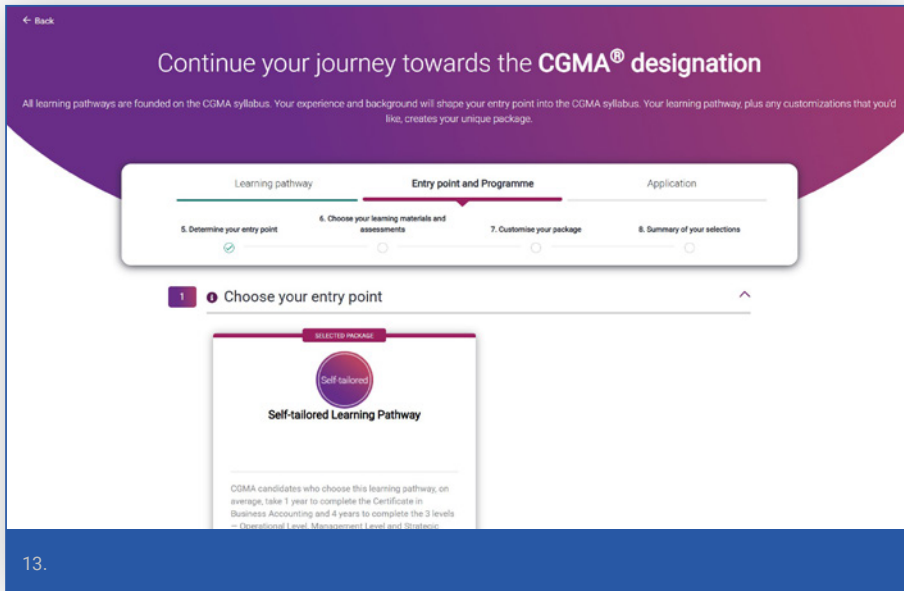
← Back

Continue your journey towards the **CGMA® designation**

All learning pathways are founded on the CGMA syllabus. Your experience and background will shape your entry point into the CGMA syllabus. Your learning pathway, plus any customizations that you'd like, creates your unique package.

Learning pathway | Entry point and Programme | Application

5. Determine your entry point
6. Choose your learning materials and assessments
7. Customise your package
8. Summary of your selections

1 Choose your entry point

SELECTED PACKAGE

Self-tailored

Self-tailored Learning Pathway

CGMA candidates who choose this learning pathway, on average, take 1 year to complete the Certificate in Business Accounting and 4 years to complete the 3 levels — Operational Level, Management Level and Strategic

13.